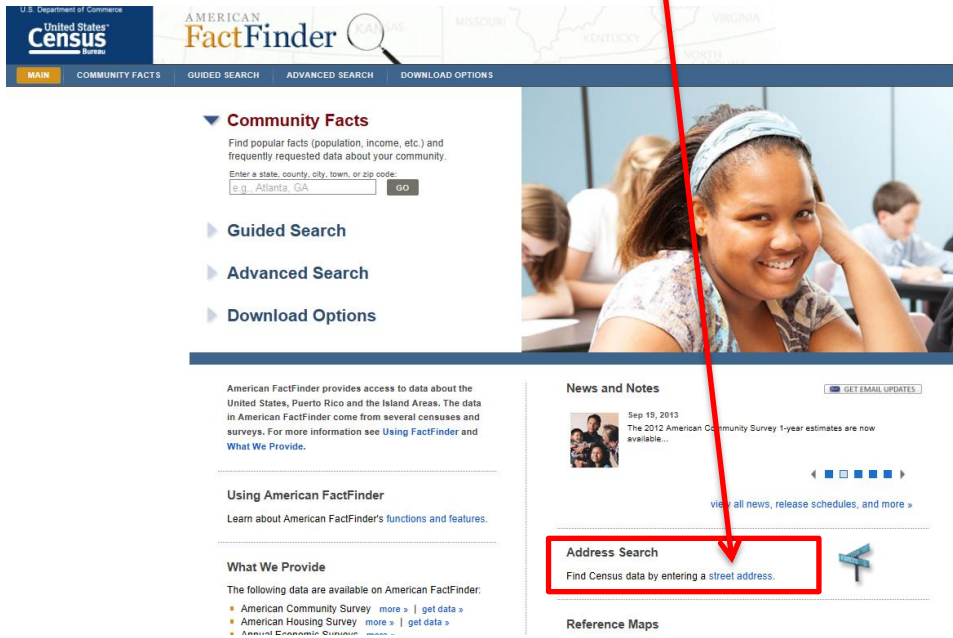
U.S. Department of Commerce
United States Census Bureau

AMERICAN FactFinder

KANSAS MISSOURI KENTUCKY VIRGINIA NORTH

MAIN | COMMUNITY FACTS | GUIDED SEARCH | ADVANCED SEARCH | DOWNLOAD OPTIONS

Community Facts

Find popular facts (population, income, etc.) and frequently requested data about your community.

Enter a state, county, city, town, or zip code:

e.g., Atlanta, GA GO

Guided Search

Advanced Search

Download Options

American FactFinder provides access to data about the United States, Puerto Rico and the Island Areas. The data in American FactFinder come from several censuses and surveys. For more information see Using FactFinder and What We Provide.

Using American FactFinder

Learn about American FactFinder's functions and features.

What We Provide

The following data are available on American FactFinder:

• American Community Survey more » | get data »
• American Housing Survey more » | get data »
• Annual Economic Surveys more »

News and Notes

GET EMAIL UPDATES

Sep 19, 2013
The 2012 American Community Survey 1-year estimates are now available...

view all news, release schedules, and more »

Address Search

Find Census data by entering a street address.

Reference Maps